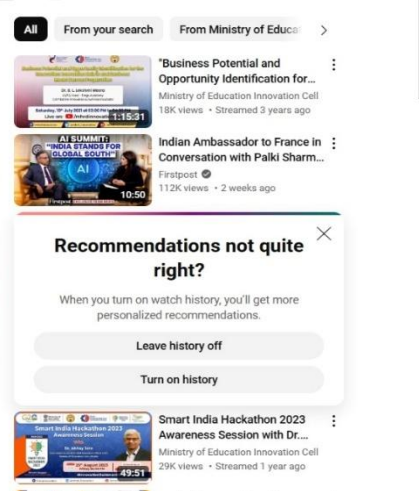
All From your search From Ministry of Educat >

1:15:31
"Business Potential and Opportunity Identification for...
Ministry of Education Innovation Cell
18K views • Streamed 3 years ago

AI SUMMIT
"INDIA STANDS FOR GLOBAL SOUTH"
AI
10:50
Indian Ambassador to France in Conversation with Palki Sharm...
Firstpost
112K views • 2 weeks ago

Recommendations not quite right?
When you turn on watch history, you'll get more personalized recommendations.
Leave history off
Turn on history

Smart India Hackathon 2023 Awareness Session
49:51
Smart India Hackathon 2023 Awareness Session with Dr....
Ministry of Education Innovation Cell
29K views • Streamed 1 year ago